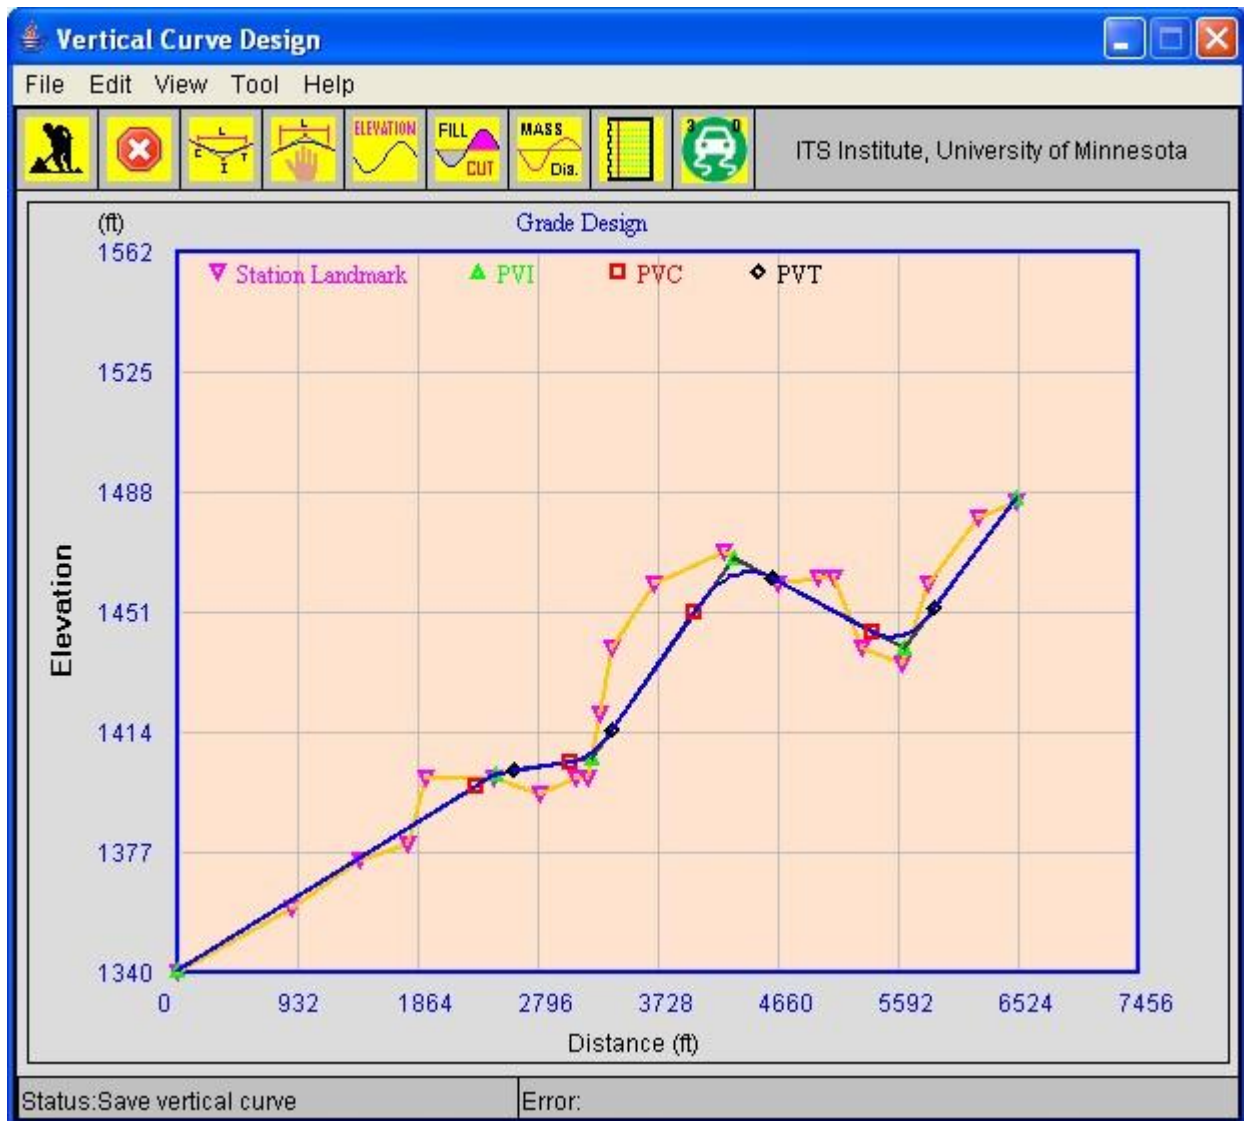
Vertical Curve Design

File Edit View Tool Help

ELEVATION FILL CUT MASS Dis.

ITS Institute, University of Minnesota

Grade Design

(ft)

Station Landmark PVI PVC PVT

1562
1525
1488
1451
1414
1377
1340

Elevation

0 932 1864 2796 3728 4660 5592 6524 7456

Distance (ft)

Status:Save vertical curve

Error: